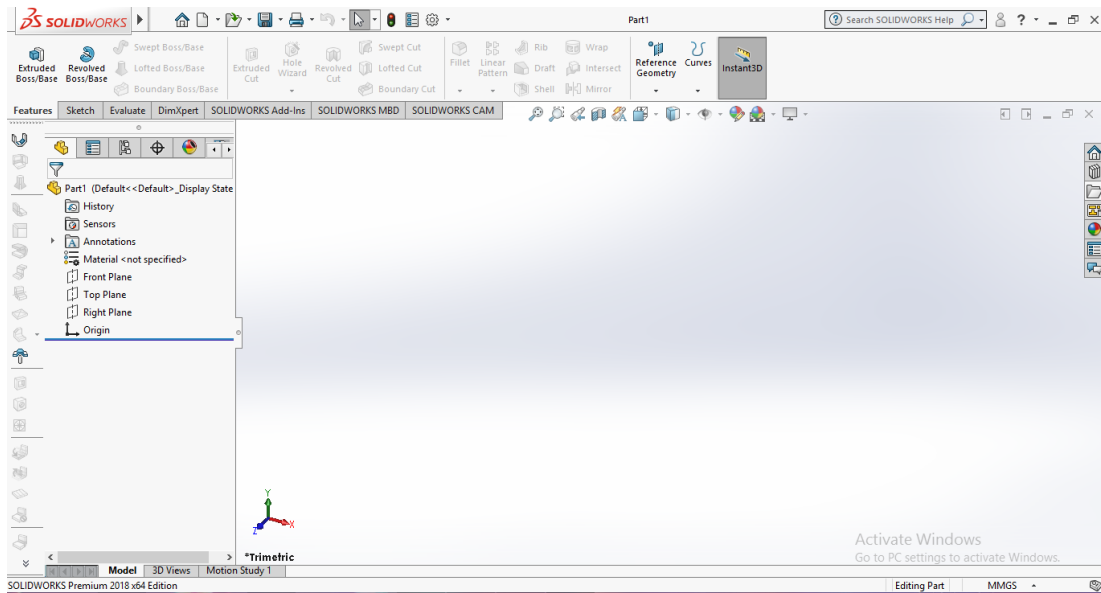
SOLIDWORKS

Part1

Search SOLIDWORKS Help

Extruded Boss/Base
Revolved Boss/Base
Swept Boss/Base
Lofted Boss/Base
Boundary Boss/Base
Extruded Cut
Hole Wizard
Revolved Cut
Swept Cut
Lofted Cut
Boundary Cut
Fillet
Linear Pattern
Rib
Draft
Shell
Wrap
Intersect
Mirror
Reference Geometry
Curves
Instant3D

Features | Sketch | Evaluate | DimXpert | SOLIDWORKS Add-Ins | SOLIDWORKS MBD | SOLIDWORKS CAM

Part1 (Default<<Default>_Display State
History
Sensors
Annotations
Material <not specified>
Front Plane
Top Plane
Right Plane
Origin

*Trimetric

Model | 3D Views | Motion Study 1

Activate Windows
Go to PC settings to activate Windows.

SOLIDWORKS Premium 2018 x64 Edition
Editing Part
MMGS